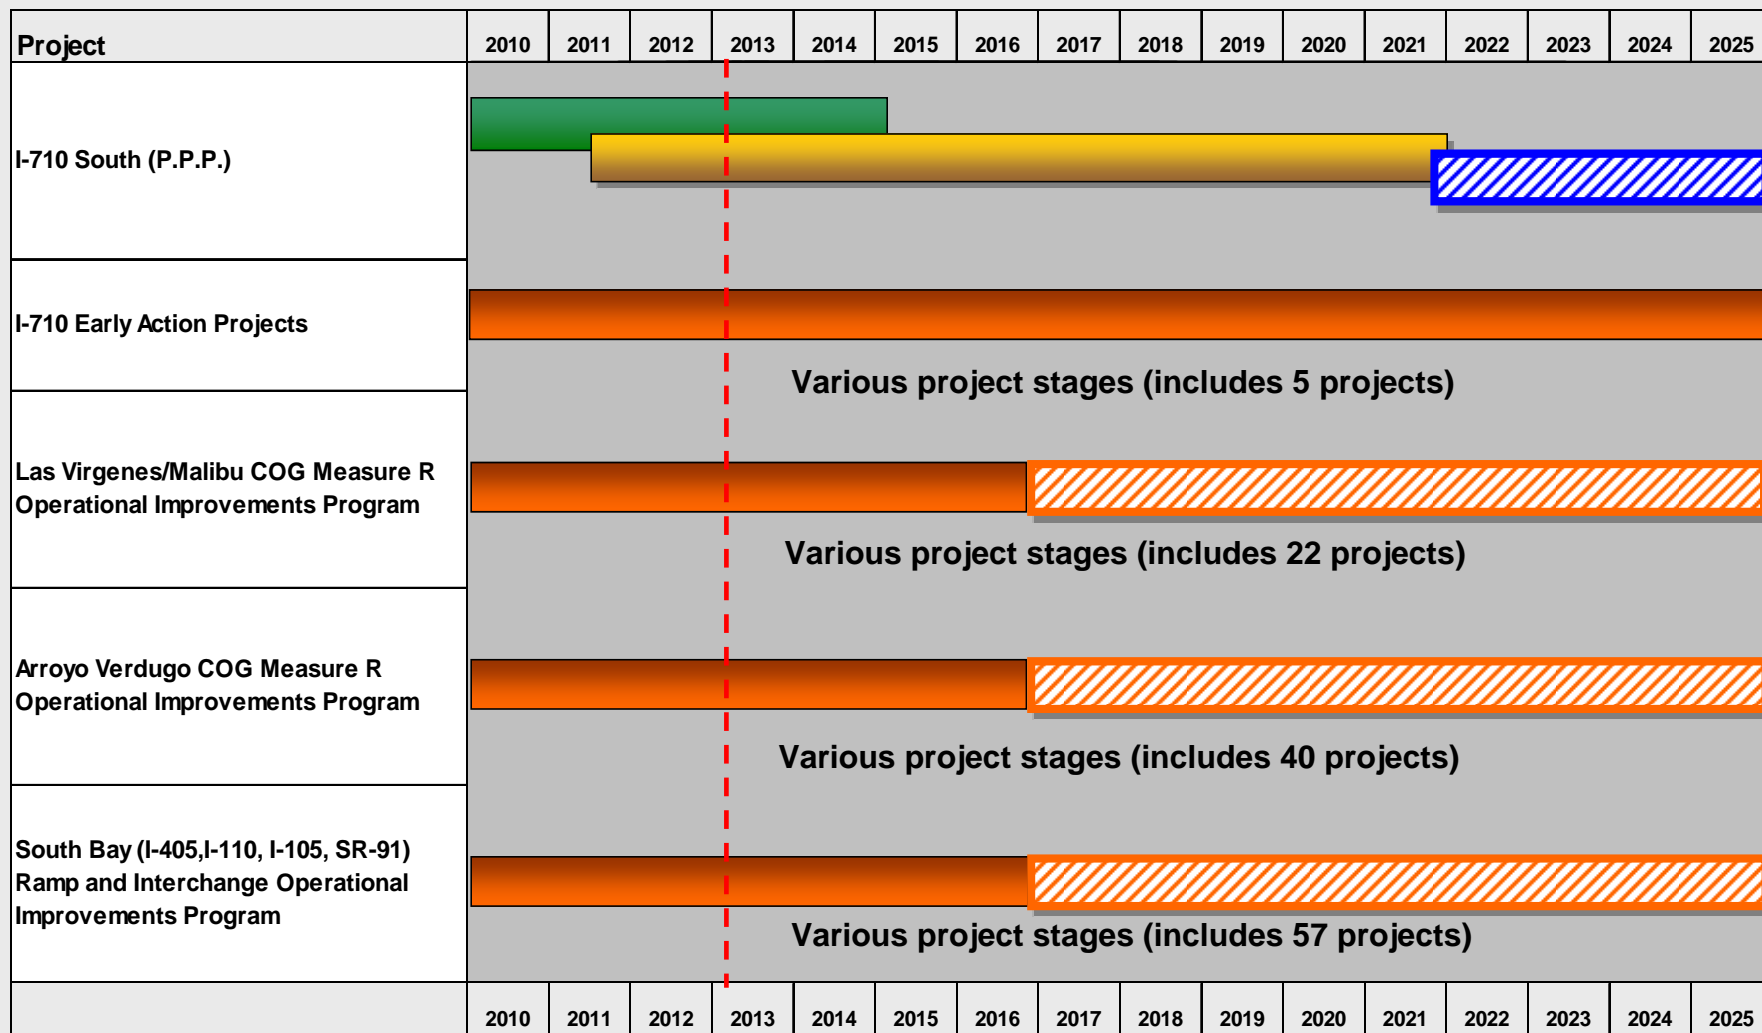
| Project | 2010 | 2011 | 2012 | 2013 | 2014 | 2015 | 2016 | 2017 | 2018 | 2019 | 2020 | 2021 | 2022 | 2023 | 2024 | 2025 |
|---|---|---|---|---|---|---|---|---|---|---|---|---|---|---|---|---|
| I-710 South (P.P.P.) | | | | | | | | | | | | | | | | |
| I-710 Early Action Projects | Various project stages (includes 5 projects) | | | | | | | | | | | | | | | |
| Las Virgenes/Malibu COG Measure R Operational Improvements Program | Various project stages (includes 22 projects) | | | | | | | | | | | | | | | |
| Arroyo Verdugo COG Measure R Operational Improvements Program | Various project stages (includes 40 projects) | | | | | | | | | | | | | | | |
| South Bay (I-405,I-110, I-105, SR-91) Ramp and Interchange Operational Improvements Program | Various project stages (includes 57 projects) | | | | | | | | | | | | | | | |
| | 2010 | 2011 | 2012 | 2013 | 2014 | 2015 | 2016 | 2017 | 2018 | 2019 | 2020 | 2021 | 2022 | 2023 | 2024 | 2025 |